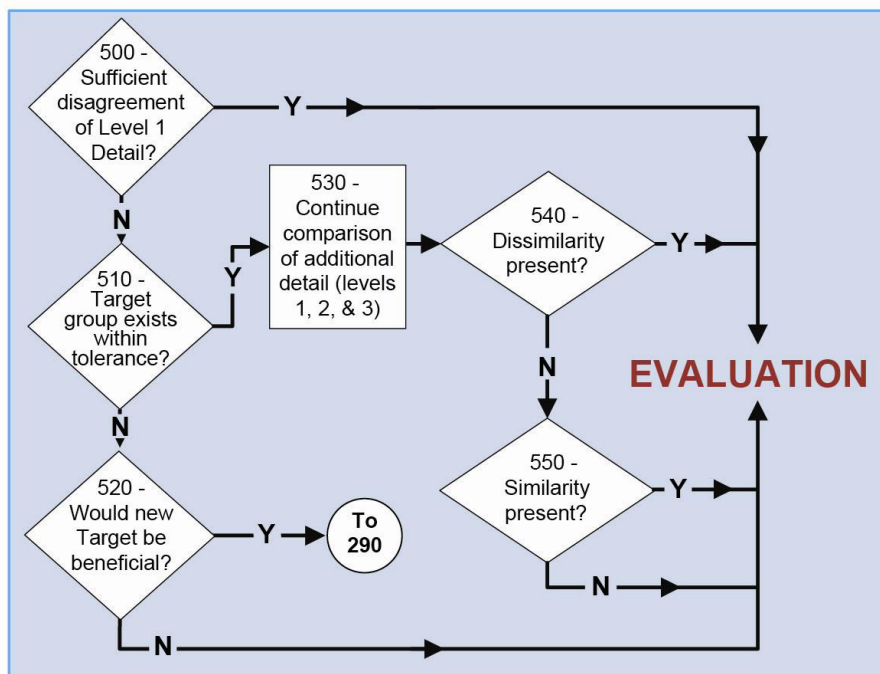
500 - Sufficient disagreement of Level 1 Detail?

Y

N

510 - Target group exists within tolerance?

Y

530 - Continue comparison of additional detail (levels 1, 2, & 3)

540 - Dissimilarity present?

Y

N

EVALUATION

N

520 - Would new Target be beneficial?

Y

To 290

550 - Similarity present?

Y

N

N